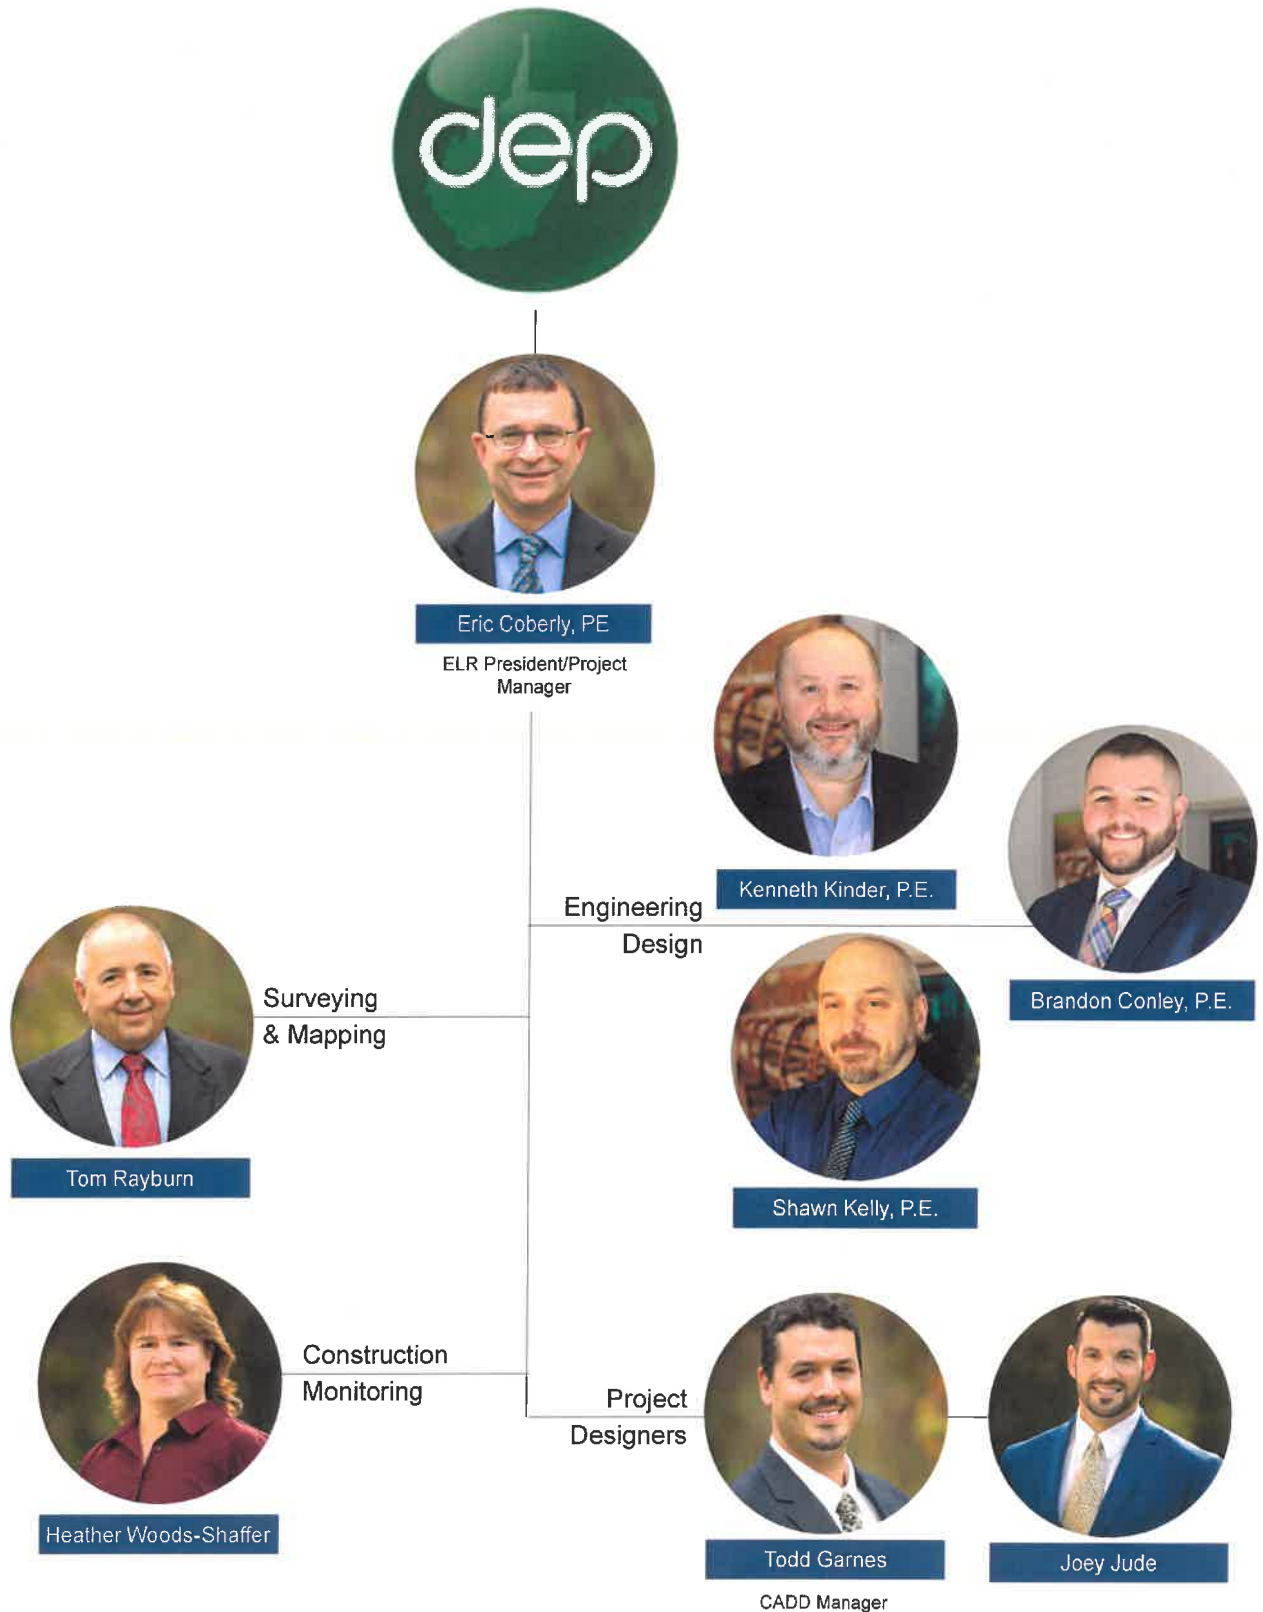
dep

Eric Coberly, PE

ELR President/Project Manager

Kenneth Kinder, P.E.

Engineering Design

Brandon Conley, P.E.

Surveying & Mapping

Tom Rayburn

Shawn Kelly, P.E.

Construction Monitoring

Project Designers

Heather Woods-Shaffer

Todd Garnes

CADD Manager

Joey Jude